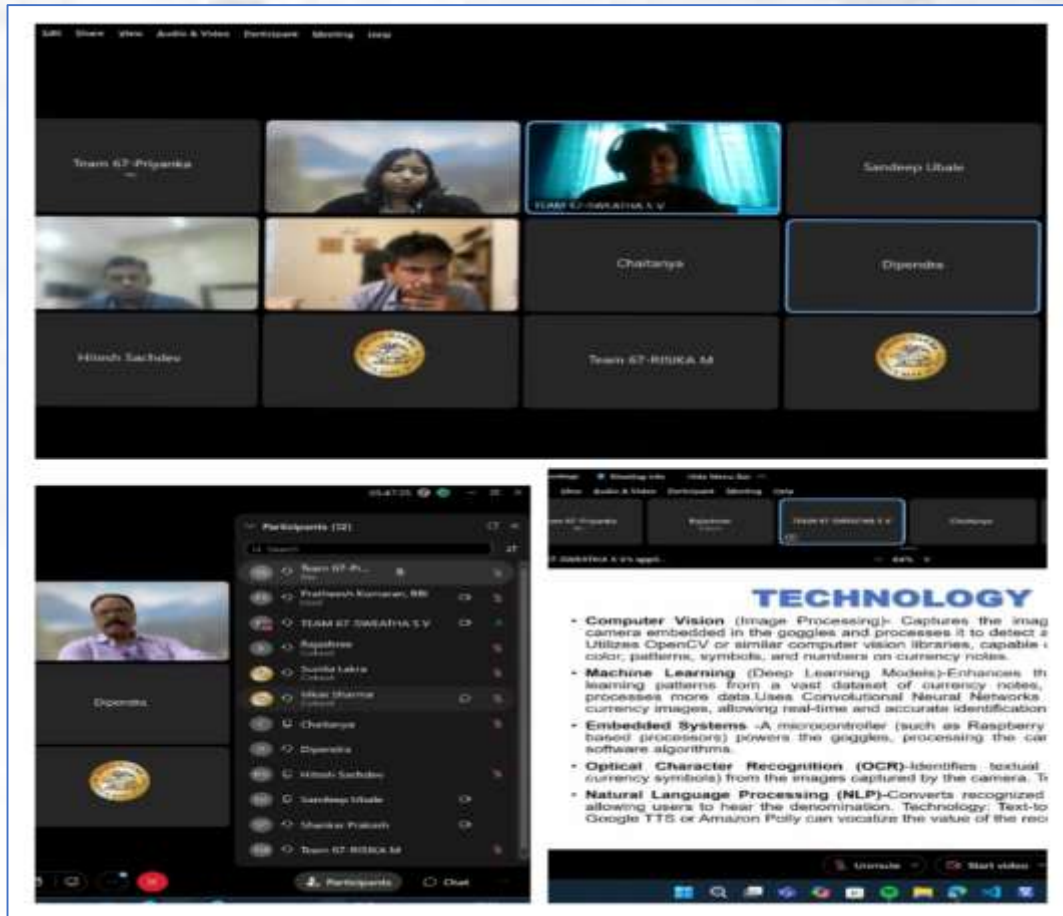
Edit View Audio & Video Participant Meeting Help

Team 67-Priyanka

TEAM 67-SWATHA S V

Sandeep Ubale

Chaitanya

Dipendra

Hitesh Sachdev

Team 67-RISIKA M

Participants (32)

Team 67-Pr...

Pratheesh Kumaran, RBI

TEAM 67-SWATHA S V

Rajashree

Sunita Lakra

Vikas Sharma

Chaitanya

Dipendra

Hitesh Sachdev

Sandeep Ubale

Shankar Prakash

Team 67-RISIKA M

Dipendra

Participants

Chat

Team 67-Priyanka

Rajashree

TEAM 67-SWATHA S V

Chaitanya

TECHNOLOGY

• Computer Vision (Image Processing)- Captures the imag camera embedded in the goggles and processes it to detect a Utilizes OpenCV or similar computer vision libraries, capable color, patterns, symbols, and numbers on currency notes.

• Machine Learning (Deep Learning Models)-Enhances th learning patterns from a vast dataset of currency notes, processes more data.Uses Convolutional Neural Networks currency images, allowing real-time and accurate identification

• Embedded Systems -A microcontroller (such as Raspberry based processors) powers the goggles, processing the car software algorithms.

• Optical Character Recognition (OCR)-Identifies textual currency symbols) from the images captured by the camera. T

• Natural Language Processing (NLP)-Converts recognized allowing users to hear the denomination. Technology: Text-to Google TTS or Amazon Polly can vocalize the value of the rec

Unmute

Start video